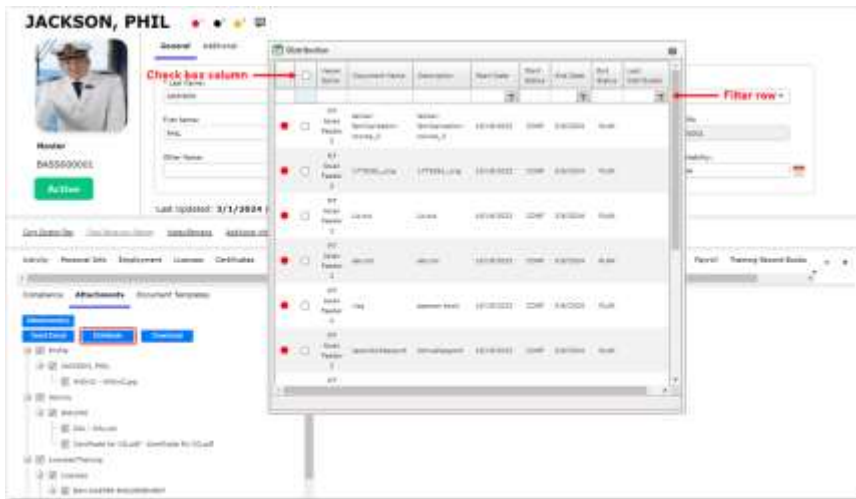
JACKSON, PHIL

General Additional

Distribution

Check box column

Filter row

Last Name:

JACKSON

First Name:

PHIL

Other Name:

Master

BASS000001

Active

Last Updated: 3/1/2024

| | | Parent Name | Document Name | Description | Start Date | Start Status | End Date | End Status | Last Distribution |
|---|---|---|---|---|---|---|---|---|---|
| | | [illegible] | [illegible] | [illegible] | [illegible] | COMP | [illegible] | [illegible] | |
| | | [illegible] | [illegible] | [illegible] | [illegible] | COMP | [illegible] | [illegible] | |
| | | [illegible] | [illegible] | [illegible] | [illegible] | COMP | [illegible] | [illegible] | |
| | | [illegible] | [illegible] | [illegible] | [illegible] | COMP | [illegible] | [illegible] | |
| | | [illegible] | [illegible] | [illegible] | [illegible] | COMP | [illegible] | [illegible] | |
| | | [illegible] | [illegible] | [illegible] | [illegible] | COMP | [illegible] | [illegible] | |

Activity Personal Info Employment Licenses Certificates

Payroll Training Record Books

Competency Attachments Document Templates

Attachments

Send Email Distribute Download

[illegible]

JACKSON, PHIL

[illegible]